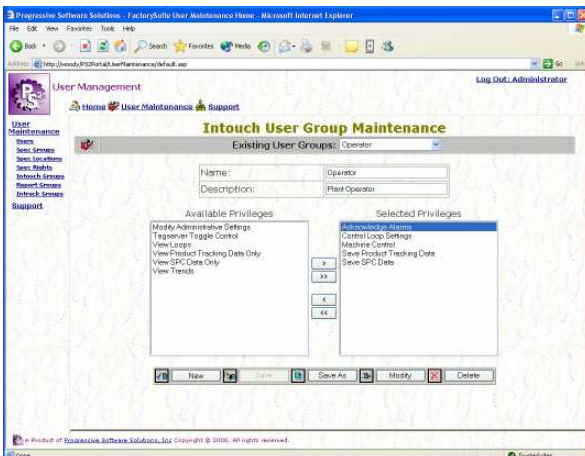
Progressive Software Solutions - FactorySuite User Maintenance Home - Microsoft Internet Explorer

File Edit View Favorites Tools Help

Back Search Favorites Media

Address http://woody/PSSPortal/UserMaintenance/default.asp

Go

User Management

Log Out: Administrator

Home User Maintenance Support

User Maintenance
Users
Spec Groups
Spec Locations
Spec Rights
Intouch Groups
Report Groups
Infotrack Groups
Support

Intouch User Group Maintenance

Existing User Groups: Operator

Name: Operator

Description: Plant Operator

Available Privileges
Modify Administrative Settings
Tagserver Toggle Control
View Loops
View Product Tracking Data Only
View SPC Data Only
View Trends

>
>>
<
<<

Selected Privileges
Acknowledge Alarms
Control Loop Settings
Machine Control
Save Product Tracking Data
Save SPC Data

New Save Save As Modify Delete

A Product of Progressive Software Solutions, Inc Copyright © 2000. All rights reserved.

Done

Trusted sites